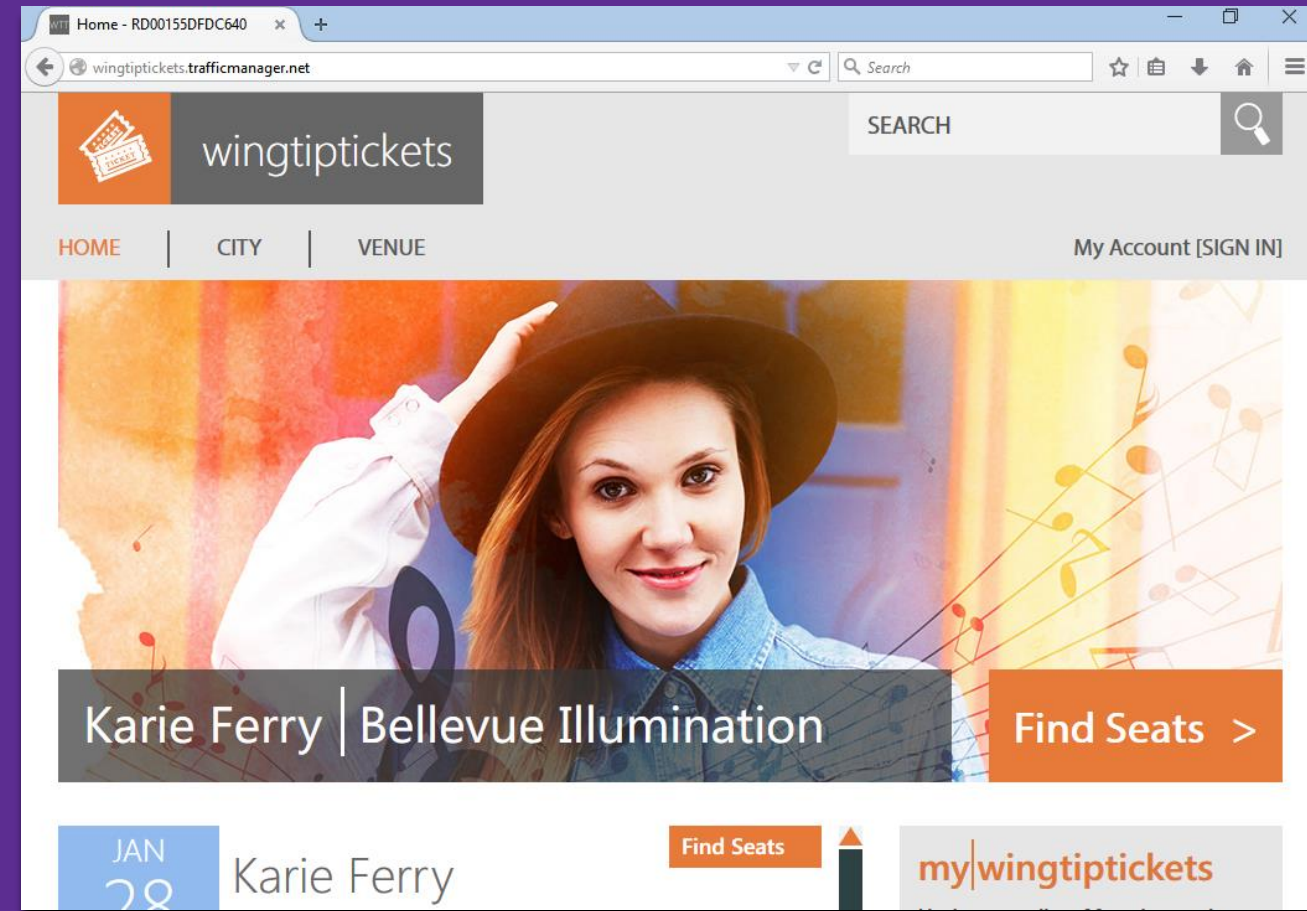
WTT Home - RD00155DFDC640 ×

wingtiptickets.trafficmanager.net

Search

wingtiptickets

SEARCH

HOME | CITY | VENUE

My Account [SIGN IN]

Karie Ferry | Bellevue Illumination

Find Seats >

JAN
28

Karie Ferry

Find Seats

my|wingtiptickets

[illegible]